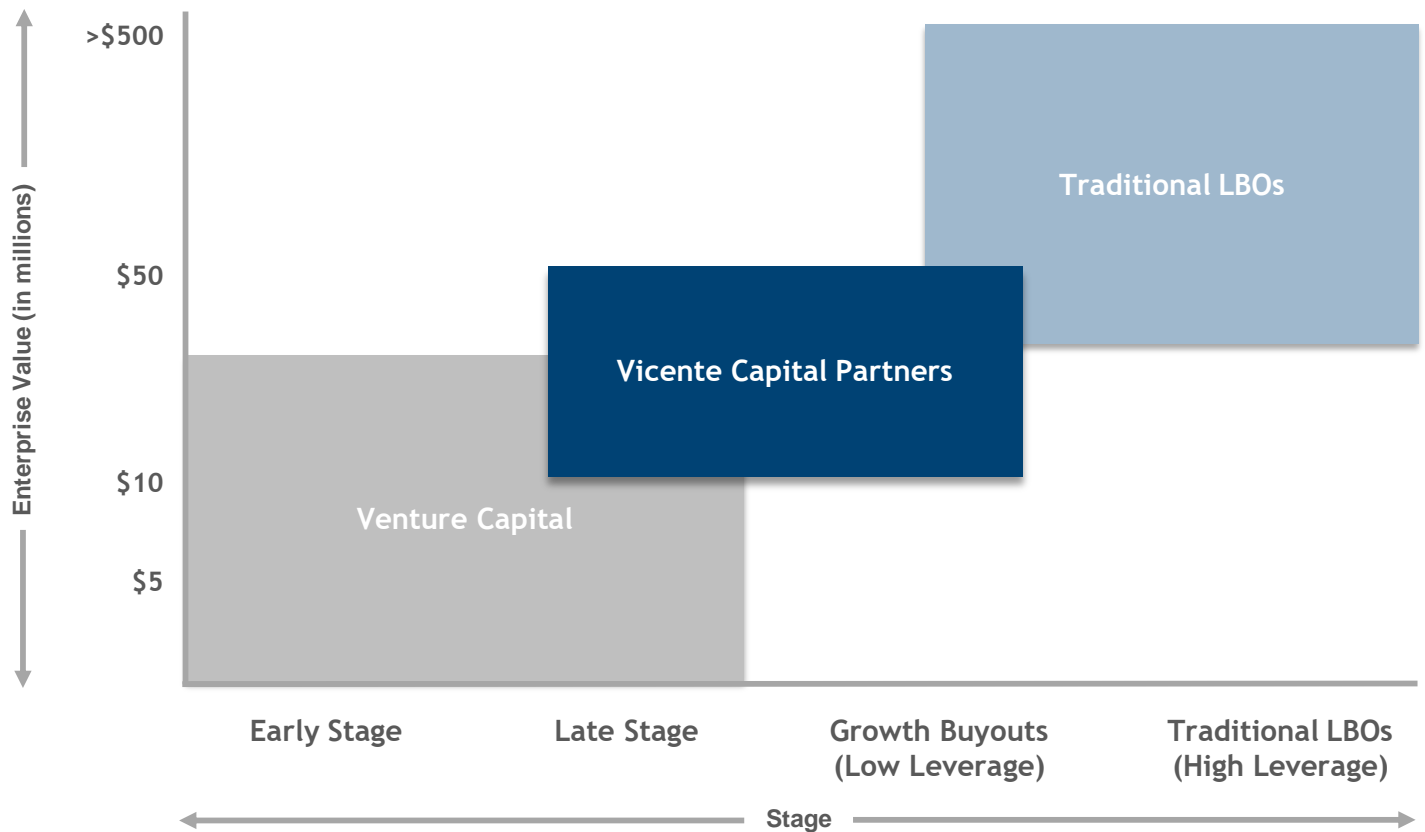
Enterprise Value (in millions)

>$500

$50

$10

$5

Traditional LBOs

Vicente Capital Partners

Venture Capital

Early Stage

Late Stage

Growth Buyouts (Low Leverage)

Traditional LBOs (High Leverage)

Stage